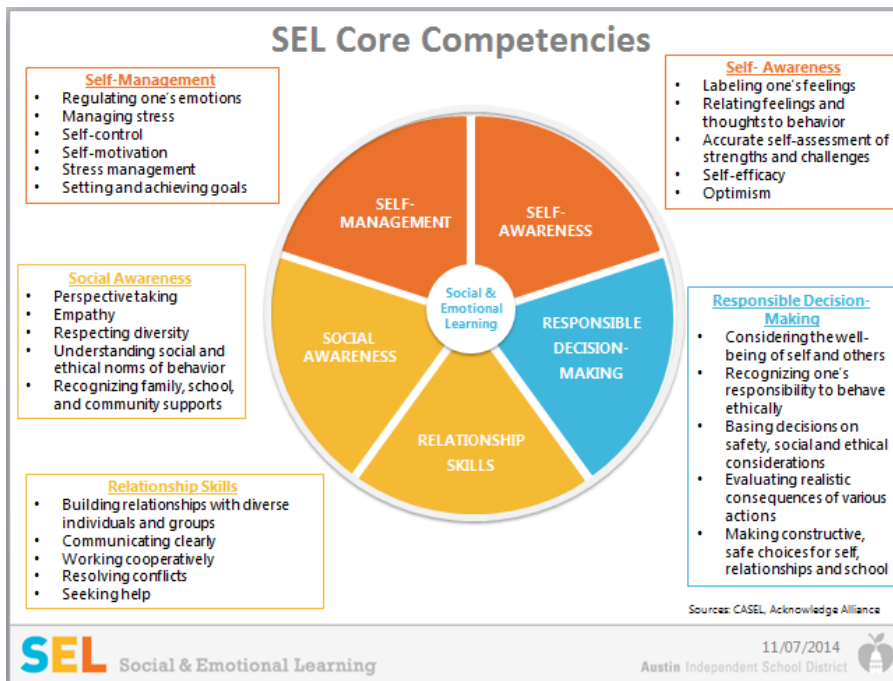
SEL Core Competencies

Self-Management
- Regulating one's emotions
- Managing stress
- Self-control
- Self-motivation
- Stress management
- Setting and achieving goals

Self- Awareness
- Labeling one's feelings
- Relating feelings and thoughts to behavior
- Accurate self-assessment of strengths and challenges
- Self-efficacy
- Optimism

SELF-MANAGEMENT

SELF-AWARENESS

Social & Emotional Learning

SOCIAL AWARENESS

RESPONSIBLE DECISION-MAKING

RELATIONSHIP SKILLS

Social Awareness
- Perspective taking
- Empathy
- Respecting diversity
- Understanding social and ethical norms of behavior
- Recognizing family, school, and community supports

Responsible Decision-Making
- Considering the well-being of self and others
- Recognizing one's responsibility to behave ethically
- Basing decisions on safety, social and ethical considerations
- Evaluating realistic consequences of various actions
- Making constructive, safe choices for self, relationships and school

Relationship Skills
- Building relationships with diverse individuals and groups
- Communicating clearly
- Working cooperatively
- Resolving conflicts
- Seeking help

Sources: CASEL, Acknowledge Alliance

SEL Social & Emotional Learning

11/07/2014

Austin Independent School District